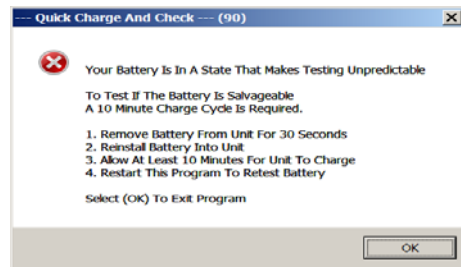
--- Quick Charge And Check --- (90)

Your Battery Is In A State That Makes Testing Unpredictable

To Test If The Battery Is Salvageable
A 10 Minute Charge Cycle Is Required.

1. Remove Battery From Unit For 30 Seconds
2. Reinstall Battery Into Unit
3. Allow At Least 10 Minutes For Unit To Charge
4. Restart This Program To Retest Battery

Select (OK) To Exit Program

OK